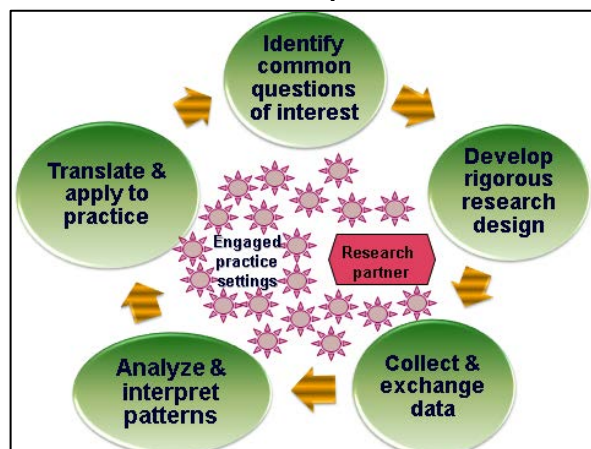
Identify common questions of interest

Develop rigorous research design

Collect & exchange data

Analyze & interpret patterns

Translate & apply to practice

Engaged practice settings

Research partner